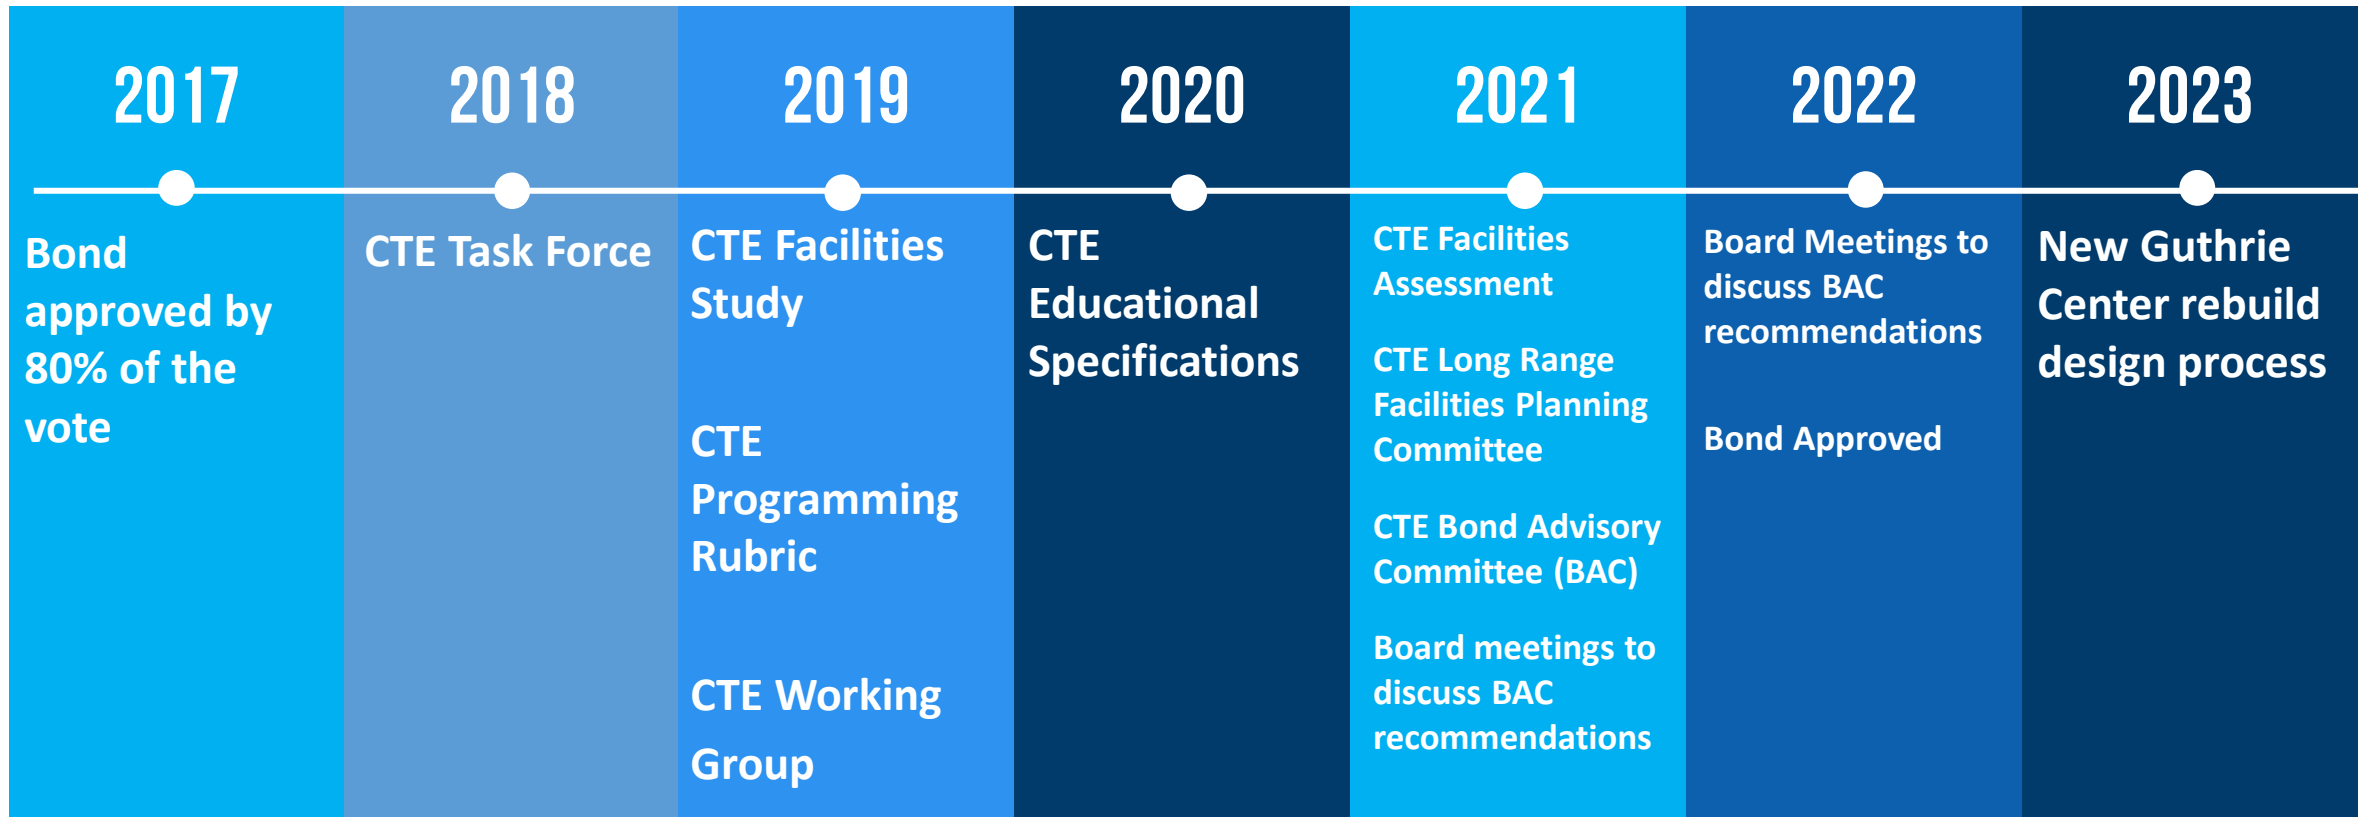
2017

Bond approved by 80% of the vote

2018

CTE Task Force

2019

CTE Facilities Study

CTE Programming Rubric

CTE Working Group

2020

CTE Educational Specifications

2021

CTE Facilities Assessment

CTE Long Range Facilities Planning Committee

CTE Bond Advisory Committee (BAC)

Board meetings to discuss BAC recommendations

2022

Board Meetings to discuss BAC recommendations

Bond Approved

2023

New Guthrie Center rebuild design process